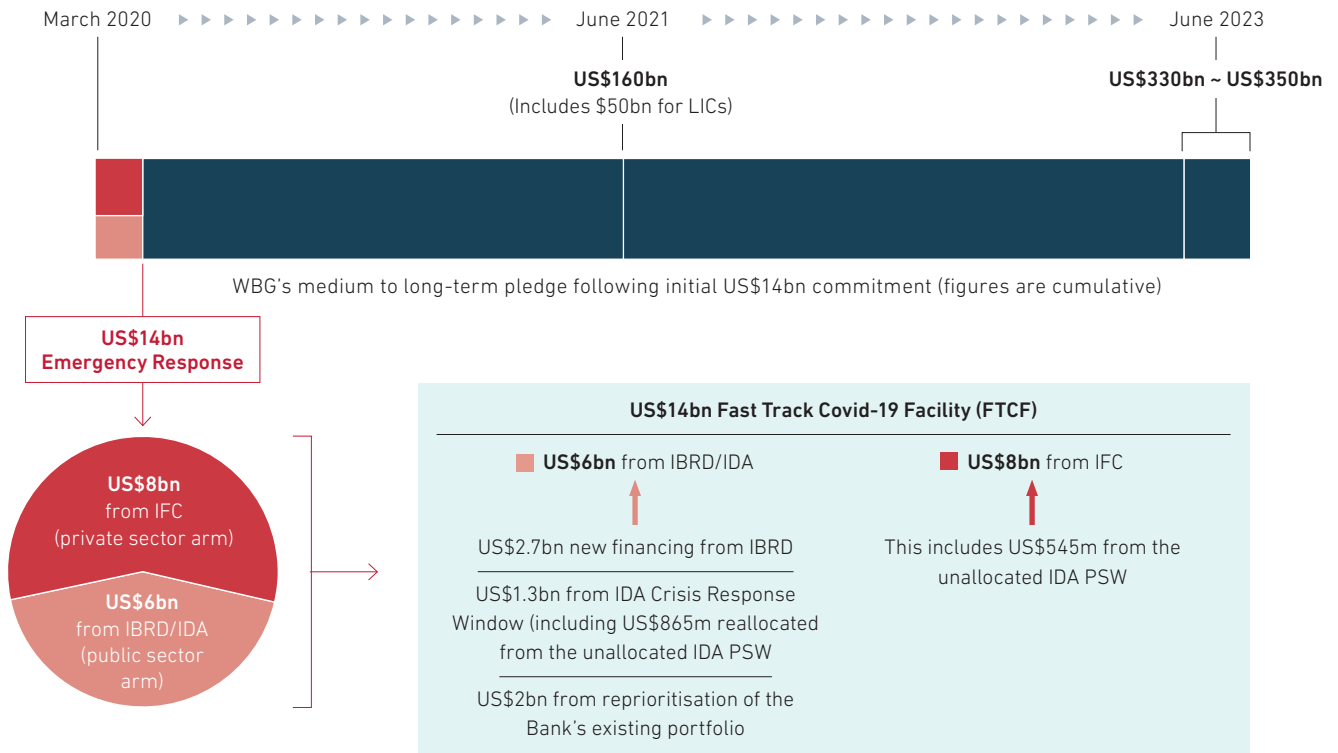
March 2020

June 2021

June 2023

US$160bn
(Includes $50bn for LICs)

US$330bn ~ US$350bn

WBG's medium to long-term pledge following initial US$14bn commitment (figures are cumulative)

US$14bn
Emergency Response

US$8bn
from IFC
(private sector arm)

US$6bn
from IBRD/IDA
(public sector arm)

US$14bn Fast Track Covid-19 Facility (FTCF)

US$6bn from IBRD/IDA

US$2.7bn new financing from IBRD

US$1.3bn from IDA Crisis Response Window (including US$865m reallocated from the unallocated IDA PSW

US$2bn from reprioritisation of the Bank's existing portfolio

US$8bn from IFC

This includes US$545m from the unallocated IDA PSW